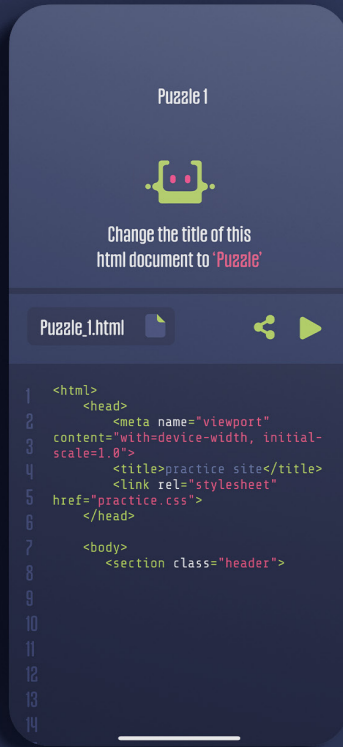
Puzzle 1

Change the title of this html document to 'Puzzle'

Puzzle_1.html

1 <html>
2 <head>
3 <meta name="viewport" content="with=device-width, initial-scale=1.0">
4 <title>practice site</title>
5 <link rel="stylesheet" href="practice.css">
6 </head>
7 <body>
8 <section class="header">
9
10
11
12
13
14